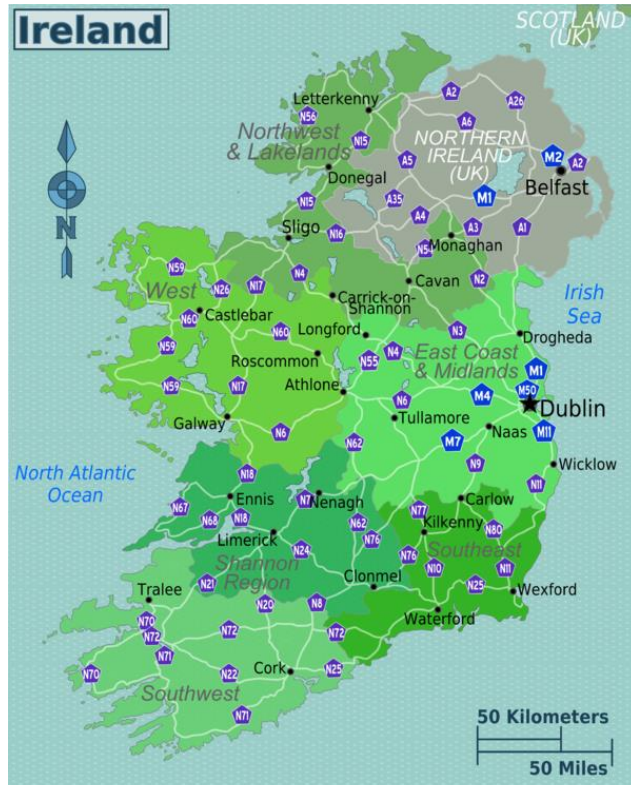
Ireland

SCOTLAND (UK)

N

Letterkenny
N56
A2
A26
A6
Northwest & Lakelands
N15
NORTHERN IRELAND (UK)
A5
M2
A2
Donegal
M1
Belfast
N15
A35
A4
Sligo
N16
A3
A1
Monaghan
N54
N59
N4
Cavan
N26
N17
N2
West
Carrick-on-Shannon
Irish Sea
N60
Castlebar
N60
Longford
N3
Drogheda
N59
N55
N4
East Coast & Midlands
Roscommon
M1
N59
N17
Athlone
M4
M50
Dublin
N6
Tullamore
Galway
N6
N62
M7
Naas
M11
N9
North Atlantic Ocean
N18
Wicklow
N67
Ennis
N7
Nenagh
Carlow
N11
N68
N18
N62
N77
N78
Limerick
N76
Kilkenny
N80
N24
Shannon Region
N76
Southeast
Tralee
N21
Clonmel
N10
N11
N20
N8
N25
Wexford
N70
Waterford
N72
N72
N72
N71
N70
Cork
N22
N25
Southwest
N71

50 Kilometers
50 Miles